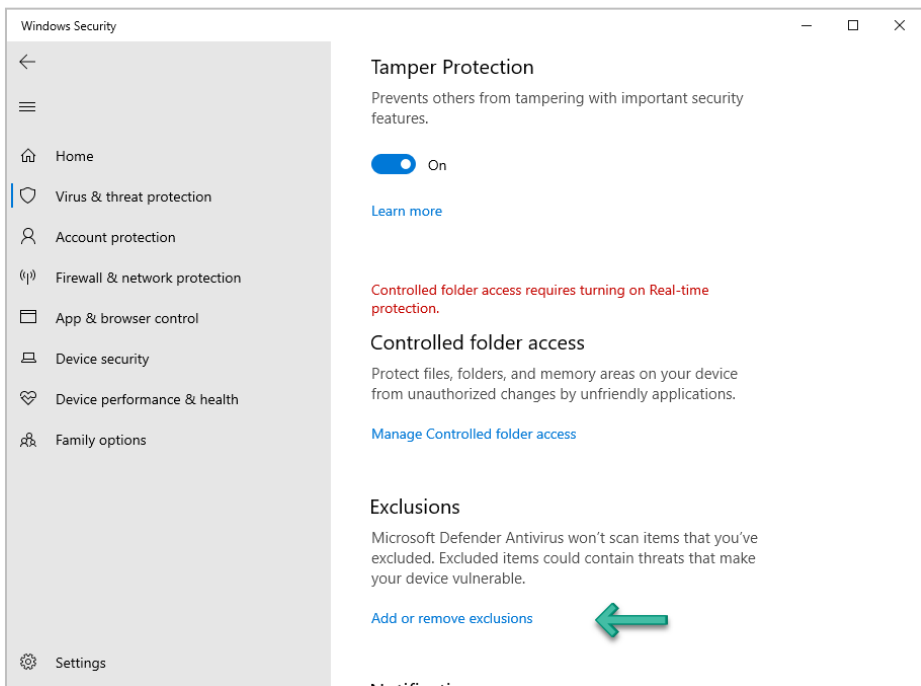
Windows Security

Home

Virus & threat protection

Account protection

Firewall & network protection

App & browser control

Device security

Device performance & health

Family options

Settings

Tamper Protection

Prevents others from tampering with important security features.

On

Learn more

Controlled folder access requires turning on Real-time protection.

Controlled folder access

Protect files, folders, and memory areas on your device from unauthorized changes by unfriendly applications.

Manage Controlled folder access

Exclusions

Microsoft Defender Antivirus won't scan items that you've excluded. Excluded items could contain threats that make your device vulnerable.

Add or remove exclusions

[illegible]